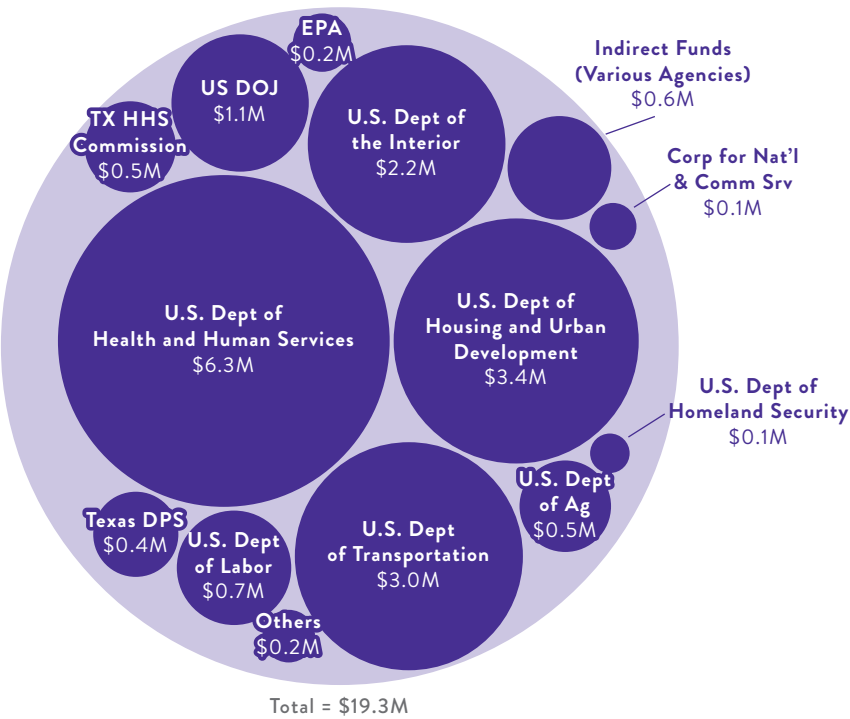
EPA
\$0.2M

US DOJ
\$1.1M

TX HHS Commission
\$0.5M

U.S. Dept of the Interior
\$2.2M

Indirect Funds (Various Agencies)
\$0.6M

Corp for Nat'l & Comm Srv
\$0.1M

U.S. Dept of Health and Human Services
\$6.3M

U.S. Dept of Housing and Urban Development
\$3.4M

U.S. Dept of Homeland Security
\$0.1M

U.S. Dept of Ag
\$0.5M

Texas DPS
\$0.4M

U.S. Dept of Labor
\$0.7M

U.S. Dept of Transportation
\$3.0M

Others
\$0.2M

Total = \$19.3M